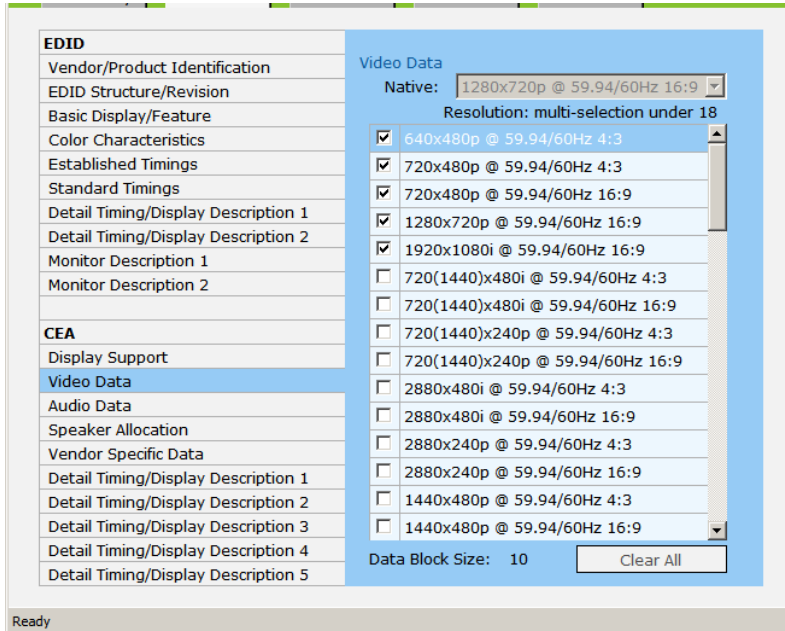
EDID
Vendor/Product Identification
EDID Structure/Revision
Basic Display/Feature
Color Characteristics
Established Timings
Standard Timings
Detail Timing/Display Description 1
Detail Timing/Display Description 2
Monitor Description 1
Monitor Description 2

CEA
Display Support
Video Data
Audio Data
Speaker Allocation
Vendor Specific Data
Detail Timing/Display Description 1
Detail Timing/Display Description 2
Detail Timing/Display Description 3
Detail Timing/Display Description 4
Detail Timing/Display Description 5

Video Data
Native: 1280x720p @ 59.94/60Hz 16:9
Resolution: multi-selection under 18

☑ 640x480p @ 59.94/60Hz 4:3
☑ 720x480p @ 59.94/60Hz 4:3
☑ 720x480p @ 59.94/60Hz 16:9
☑ 1280x720p @ 59.94/60Hz 16:9
☑ 1920x1080i @ 59.94/60Hz 16:9
☐ 720(1440)x480i @ 59.94/60Hz 4:3
☐ 720(1440)x480i @ 59.94/60Hz 16:9
☐ 720(1440)x240p @ 59.94/60Hz 4:3
☐ 720(1440)x240p @ 59.94/60Hz 16:9
☐ 2880x480i @ 59.94/60Hz 4:3
☐ 2880x480i @ 59.94/60Hz 16:9
☐ 2880x240p @ 59.94/60Hz 4:3
☐ 2880x240p @ 59.94/60Hz 16:9
☐ 1440x480p @ 59.94/60Hz 4:3
☐ 1440x480p @ 59.94/60Hz 16:9

Data Block Size: 10
Clear All

Ready